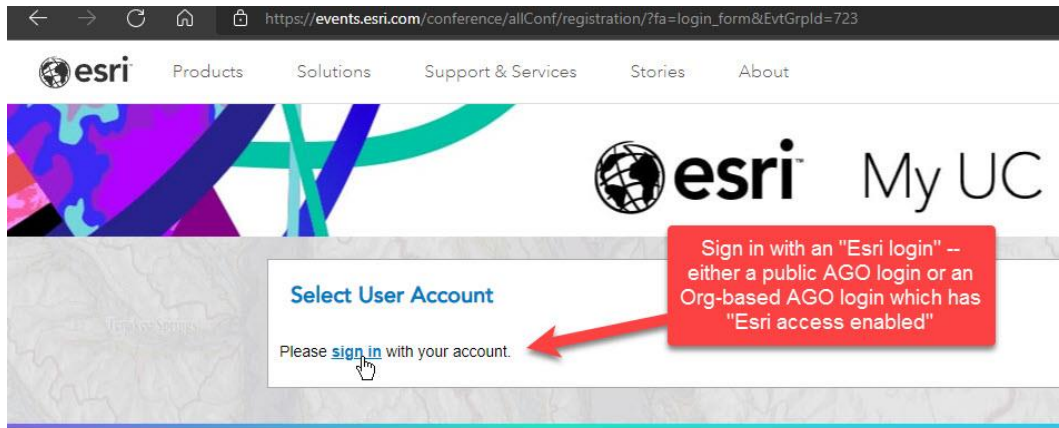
https://events.esri.com/conference/allConf/registration/?fa=login_form&EvtGrpId=723

esri Products Solutions Support & Services Stories About

esri My UC

Sign in with an "Esri login" -- either a public AGO login or an Org-based AGO login which has "Esri access enabled"

Select User Account

Please sign in with your account.